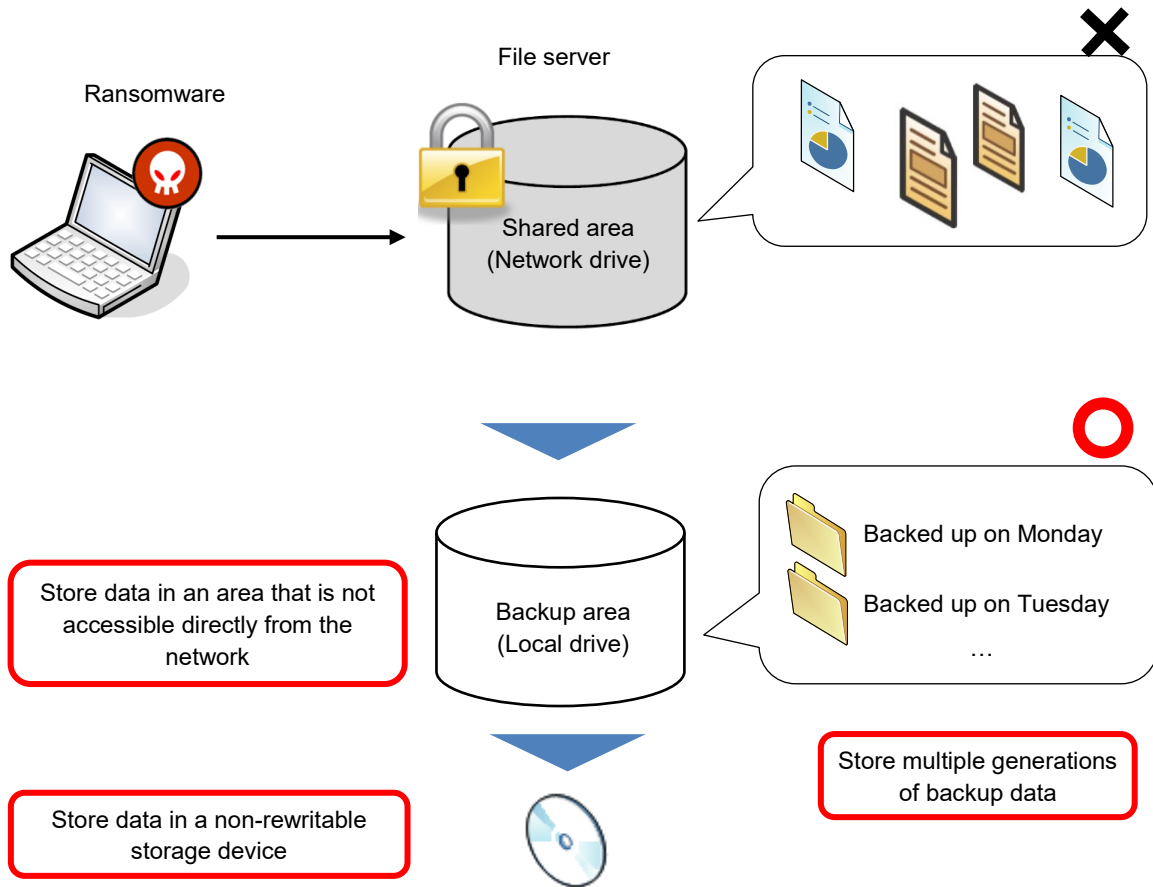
File server

Ransomware

Shared area
(Network drive)

Backed up on Monday

Backed up on Tuesday

…

Store data in an area that is not accessible directly from the network

Backup area
(Local drive)

Store multiple generations of backup data

Store data in a non-rewritable storage device